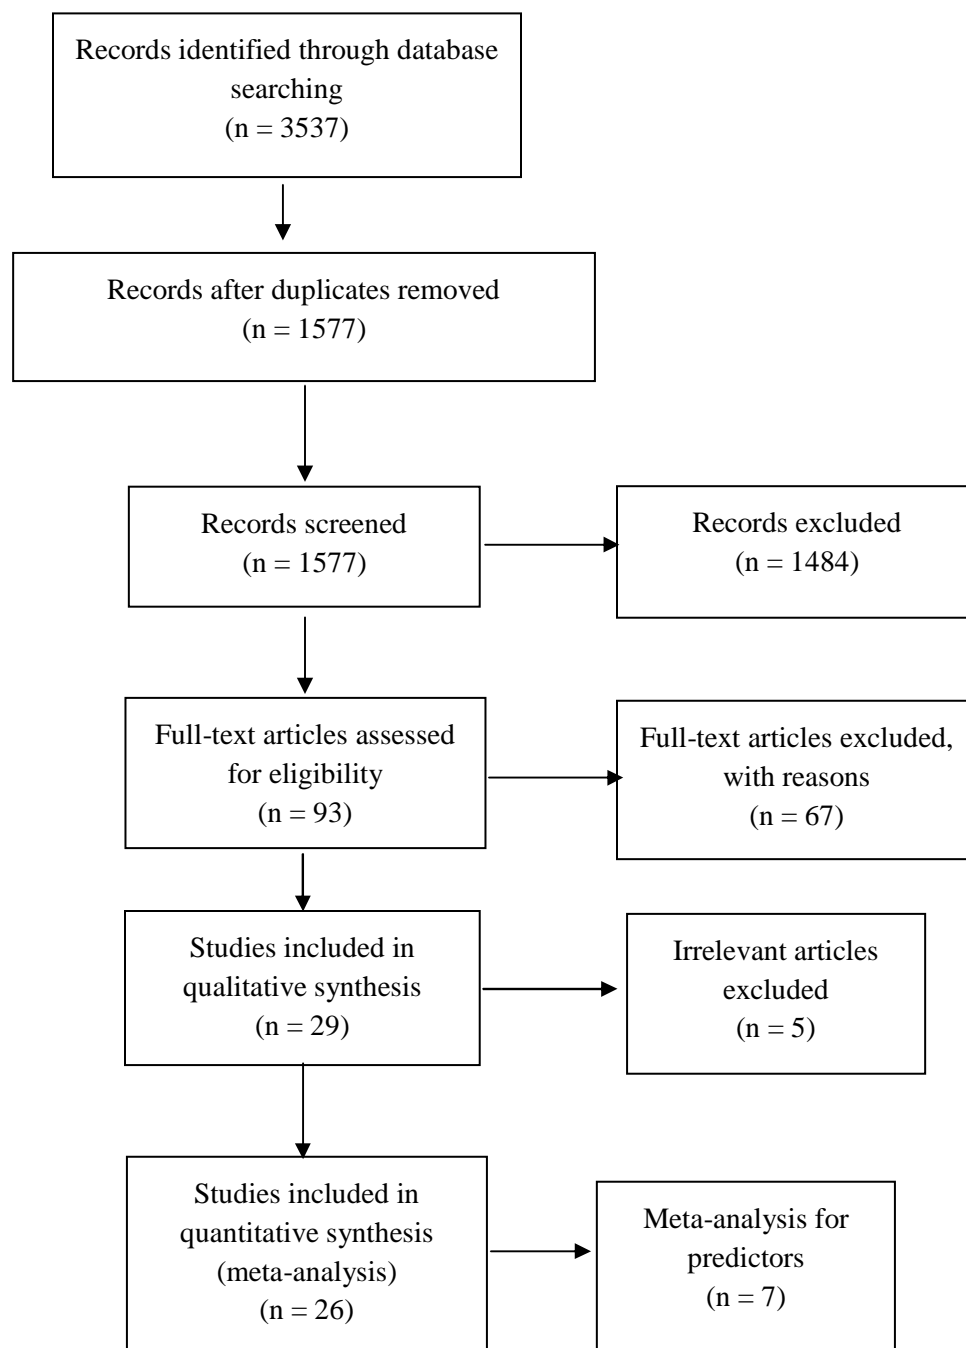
Records identified through database searching
(n = 3537)

Records after duplicates removed
(n = 1577)

Records screened
(n = 1577)

Records excluded
(n = 1484)

Full-text articles assessed for eligibility
(n = 93)

Full-text articles excluded, with reasons
(n = 67)

Studies included in qualitative synthesis
(n = 29)

Irrelevant articles excluded
(n = 5)

Studies included in quantitative synthesis
(meta-analysis)
(n = 26)

Meta-analysis for predictors
(n = 7)